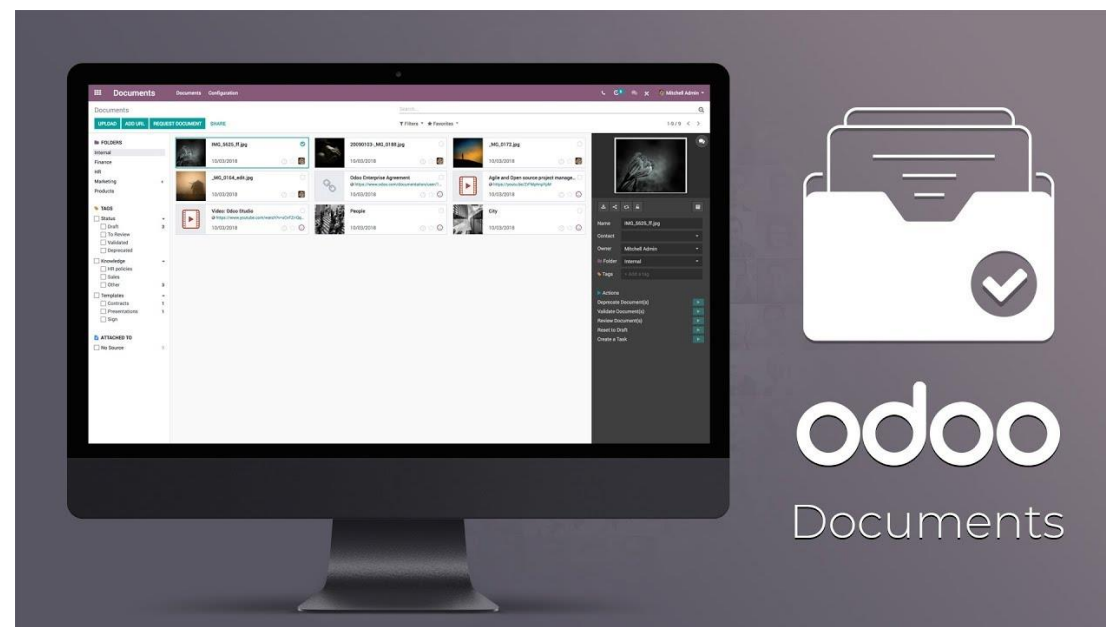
Documents Documents Configuration

Mitchell Admin

Documents

Search...

UPLOAD ADD URL REQUEST DOCUMENT SHARE

Filters Favorites

1-9 / 9

FOLDERS
Internal
Finance
HR
Marketing
Products

TAGS
Status
Draft
To Review
Validated
Deprecated
Knowledge
HR policies
Sales
Other
Templates
Contracts
Presentations
Sign

ATTACHED TO
No Source

IMG_5025_ff.jpg
10/03/2018

20090123_IMG_0188.jpg
10/03/2018

_MG_0172.jpg
10/03/2018

_MG_0154_edit.jpg
10/03/2018

Odoo Enterprise Agreement
10/03/2018

Agile and Open source project manage...
10/03/2018

Video: Odoo Studio
10/03/2018

People
10/03/2018

City
10/03/2018

Name IMG_5025_ff.jpg
Contact
Owner Mitchell Admin
Folder Internal
Tags

Actions
Deprecate Document(s)
Validate Document(s)
Review Document(s)
Reset to Draft
Create a Task

odoo
Documents